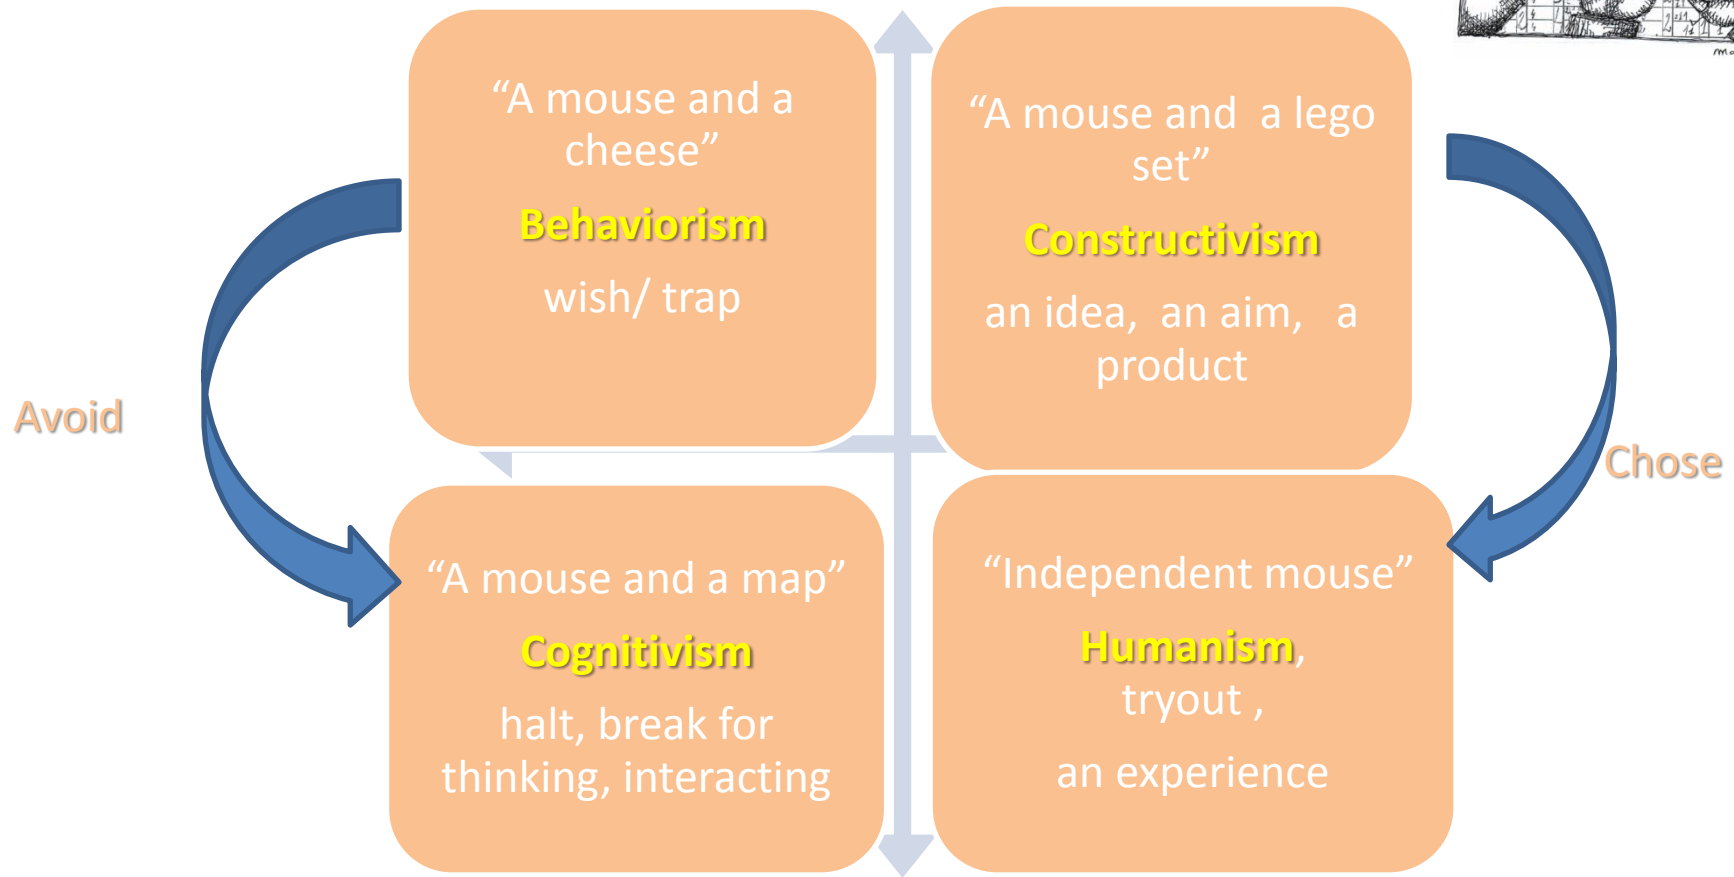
“A mouse and a cheese”

Behaviorism

wish/ trap

“A mouse and a lego set”

Constructivism

an idea, an aim, a product

Avoid

Chose

“A mouse and a map”

Cognitivism

halt, break for thinking, interacting

“Independent mouse”

Humanism,

tryout ,

an experience